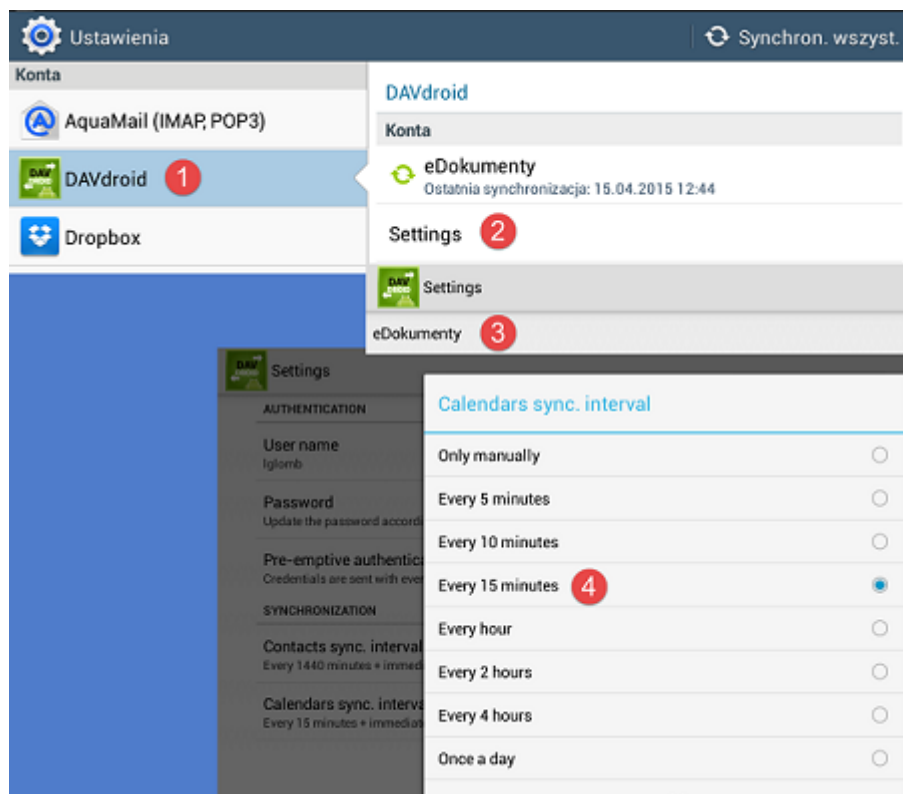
Ustawienia
Synchron. wszyst.

Konta
AquaMail (IMAP, POP3)
DAVdroid 1
Dropbox

DAVdroid
Konta
eDokumenty
Ostatnia synchronizacja: 15.04.2015 12:44
Settings 2

Settings
eDokumenty 3

Settings
AUTHENTICATION
User name
lglomb
Password
Update the password accord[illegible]
Pre-emptive authentica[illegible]
Credentials are sent with eve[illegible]
SYNCHRONIZATION
Contacts sync. interval
Every 1440 minutes + immed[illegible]
Calendars sync. interva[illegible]
Every 15 minutes + immedia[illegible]

Calendars sync. interval
Only manually
Every 5 minutes
Every 10 minutes
Every 15 minutes 4
Every hour
Every 2 hours
Every 4 hours
Once a day